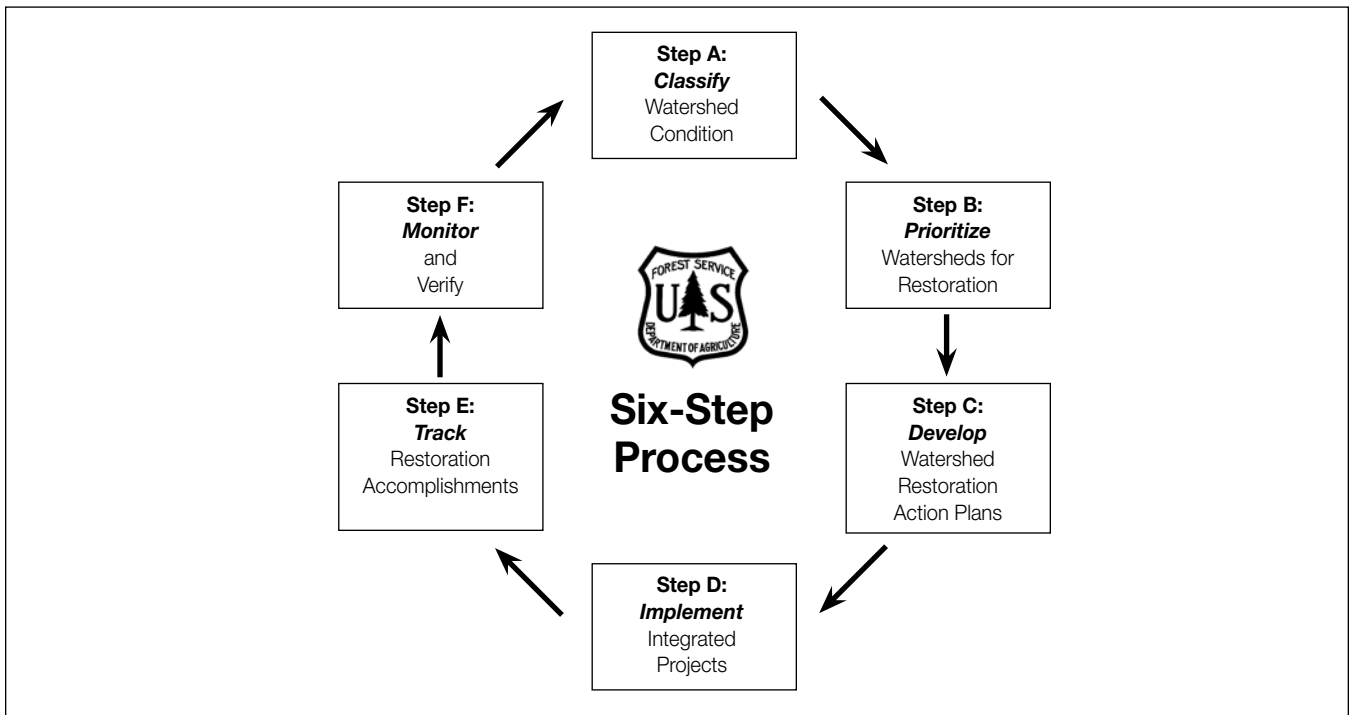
Step A:
*Classify*
Watershed
Condition

Step B:
*Prioritize*
Watersheds for
Restoration

Step C:
*Develop*
Watershed
Restoration
Action Plans

Step D:
*Implement*
Integrated
Projects

Step E:
*Track*
Restoration
Accomplishments

Step F:
*Monitor*
and
Verify

FOREST SERVICE
U S
DEPARTMENT OF AGRICULTURE

Six-Step
Process